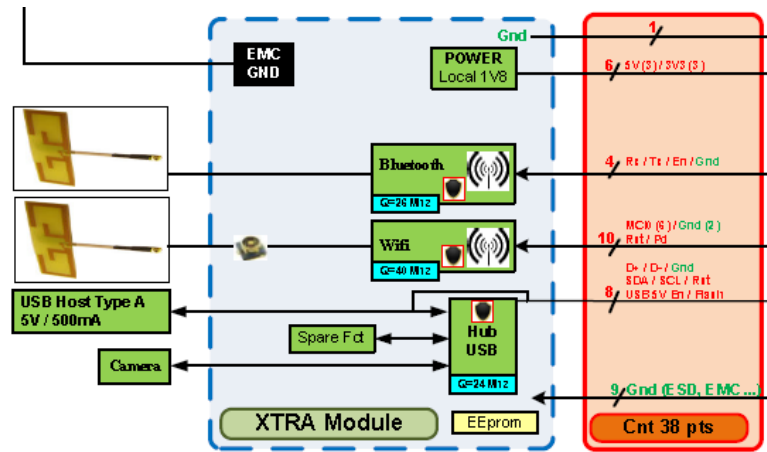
EMC GND

POWER
Local 1V8

Gnd

1

6 5V (3) / 3V3 (3)

Bluetooth
Q=26 MHz

4 Rx / Tx / En / Gnd

Wifi
Q=40 MHz

MCI0 (6) / Gnd (2)
10 Rst / Pd

D+ / D- / Gnd
SDA / SCL / Rst
8 USB5V En / Flash

USB Host Type A
5V / 500mA

Spare Fct

Hub
USB
Q=24 MHz

Camera

9 Gnd (ESD, EMC ...)

XTRA Module

EEprom

Cnt 38 pts